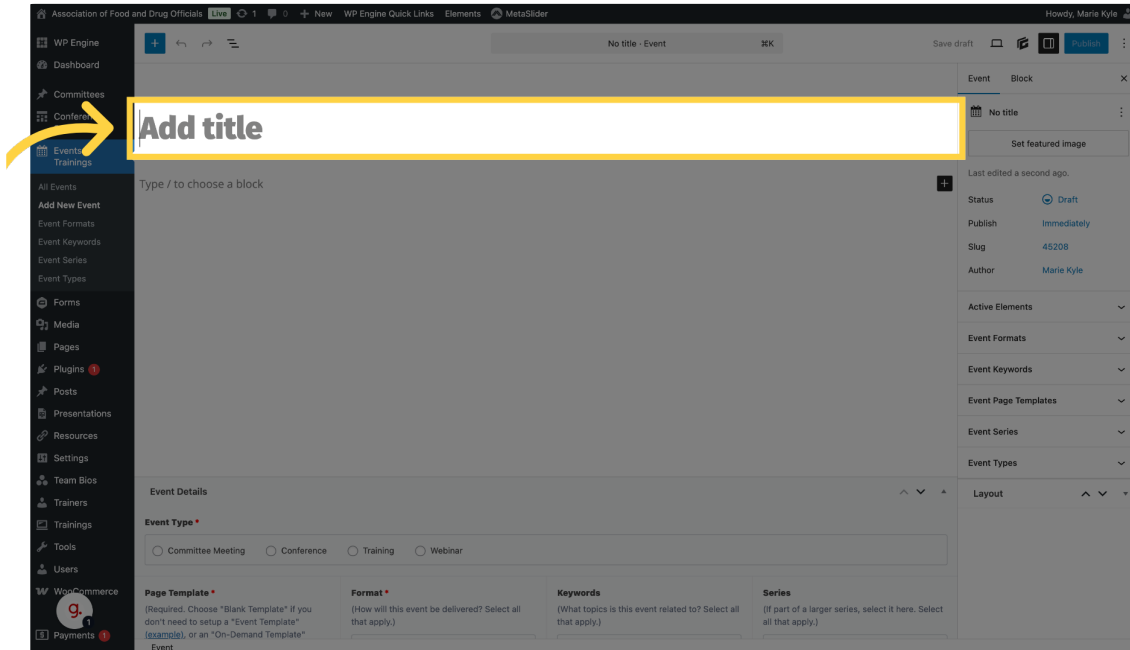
Association of Food and Drug Officials Live 1 0 + New WP Engine Quick Links Elements MetaSlider Howdy, Marie Kyle

WP Engine
Dashboard
Committees
Conferen
Events Trainings
All Events
Add New Event
Event Formats
Event Keywords
Event Series
Event Types
Forms
Media
Pages
Plugins 1
Posts
Presentations
Resources
Settings
Team Bios
Trainers
Trainings
Tools
Users
WooCommerce
Payments 1

No title · Event ⌘K
Save draft Publish

Add title

Type / to choose a block

Event Block
No title
Set featured image
Last edited a second ago.
Status Draft
Publish Immediately
Slug 45208
Author Marie Kyle
Active Elements
Event Formats
Event Keywords
Event Page Templates
Event Series
Event Types
Layout

Event Details
Event Type *
Committee Meeting Conference Training Webinar

Page Template *
(Required. Choose "Blank Template" if you don't need to setup a "Event Template" (example), or an "On-Demand Template"

Format *
(How will this event be delivered? Select all that apply.)

Keywords
(What topics is this event related to? Select all that apply.)

Series
(If part of a larger series, select it here. Select all that apply.)

Event